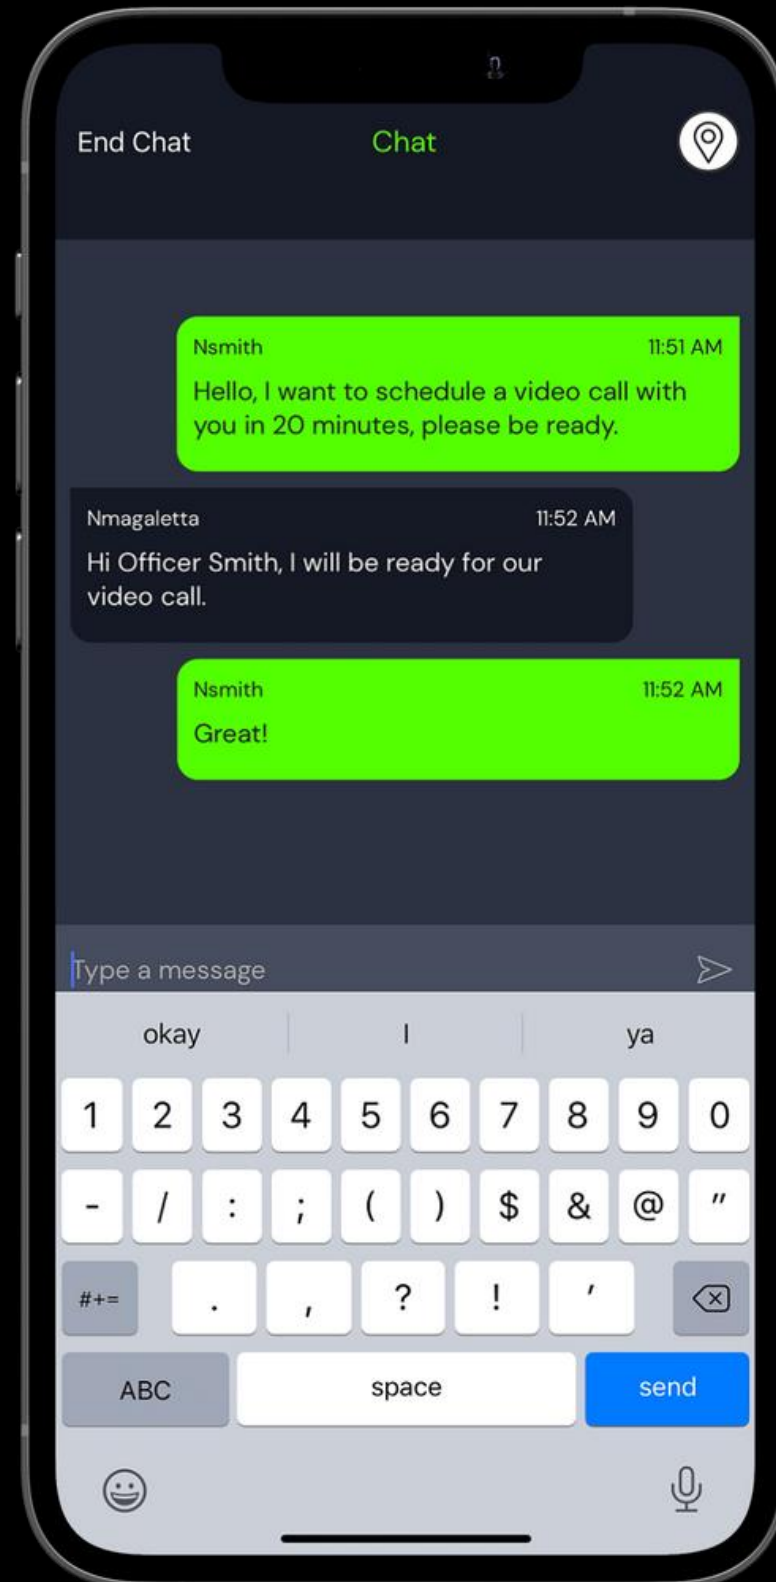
End Chat
Chat

Nsmith
11:51 AM
Hello, I want to schedule a video call with you in 20 minutes, please be ready.

Nmagaletta
11:52 AM
Hi Officer Smith, I will be ready for our video call.

Nsmith
11:52 AM
Great!

Type a message

okay
I
ya

1 2 3 4 5 6 7 8 9 0
- / : ; ( ) $ & @ "
#+= . , ? ! '
ABC space send